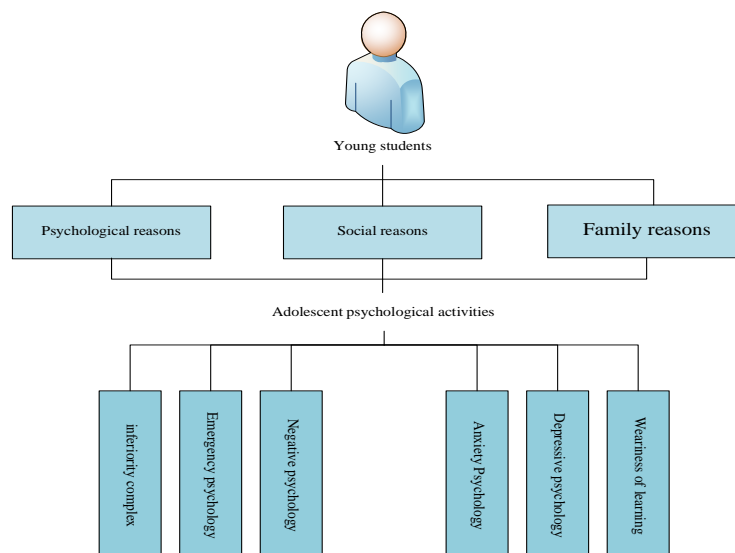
Young students

Psychological reasons

Social reasons

Family reasons

Adolescent psychological activities

inferiority complex

Emergency psychology

Negative psychology

Anxiety Psychology

Depressive psychology

Weariness of learning